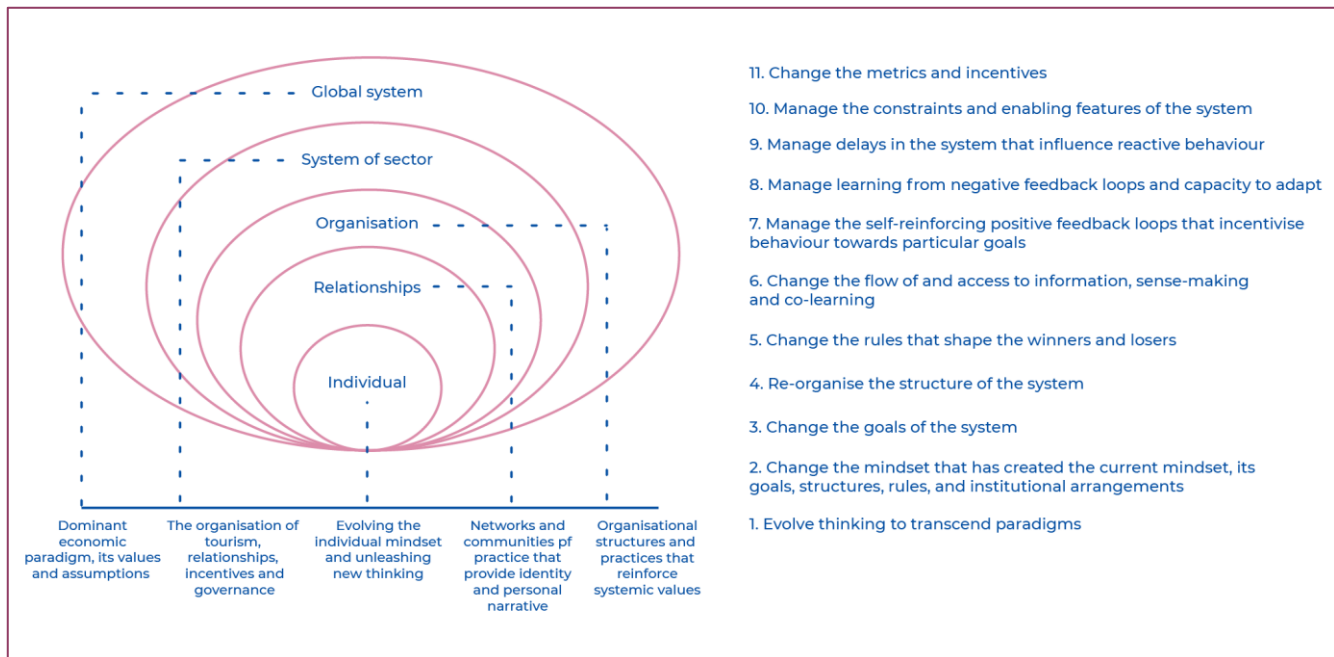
Global system

System of sector

Organisation

Relationships

Individual

Dominant economic paradigm, its values and assumptions

The organisation of tourism, relationships, incentives and governance

Evolving the individual mindset and unleashing new thinking

Networks and communities pf practice that provide identity and personal narrative

Organisational structures and practices that reinforce systemic values

11. Change the metrics and incentives

10. Manage the constraints and enabling features of the system

9. Manage delays in the system that influence reactive behaviour

8. Manage learning from negative feedback loops and capacity to adapt

7. Manage the self-reinforcing positive feedback loops that incentivise behaviour towards particular goals

6. Change the flow of and access to information, sense-making and co-learning

5. Change the rules that shape the winners and losers

4. Re-organise the structure of the system

3. Change the goals of the system

2. Change the mindset that has created the current mindset, its goals, structures, rules, and institutional arrangements

1. Evolve thinking to transcend paradigms